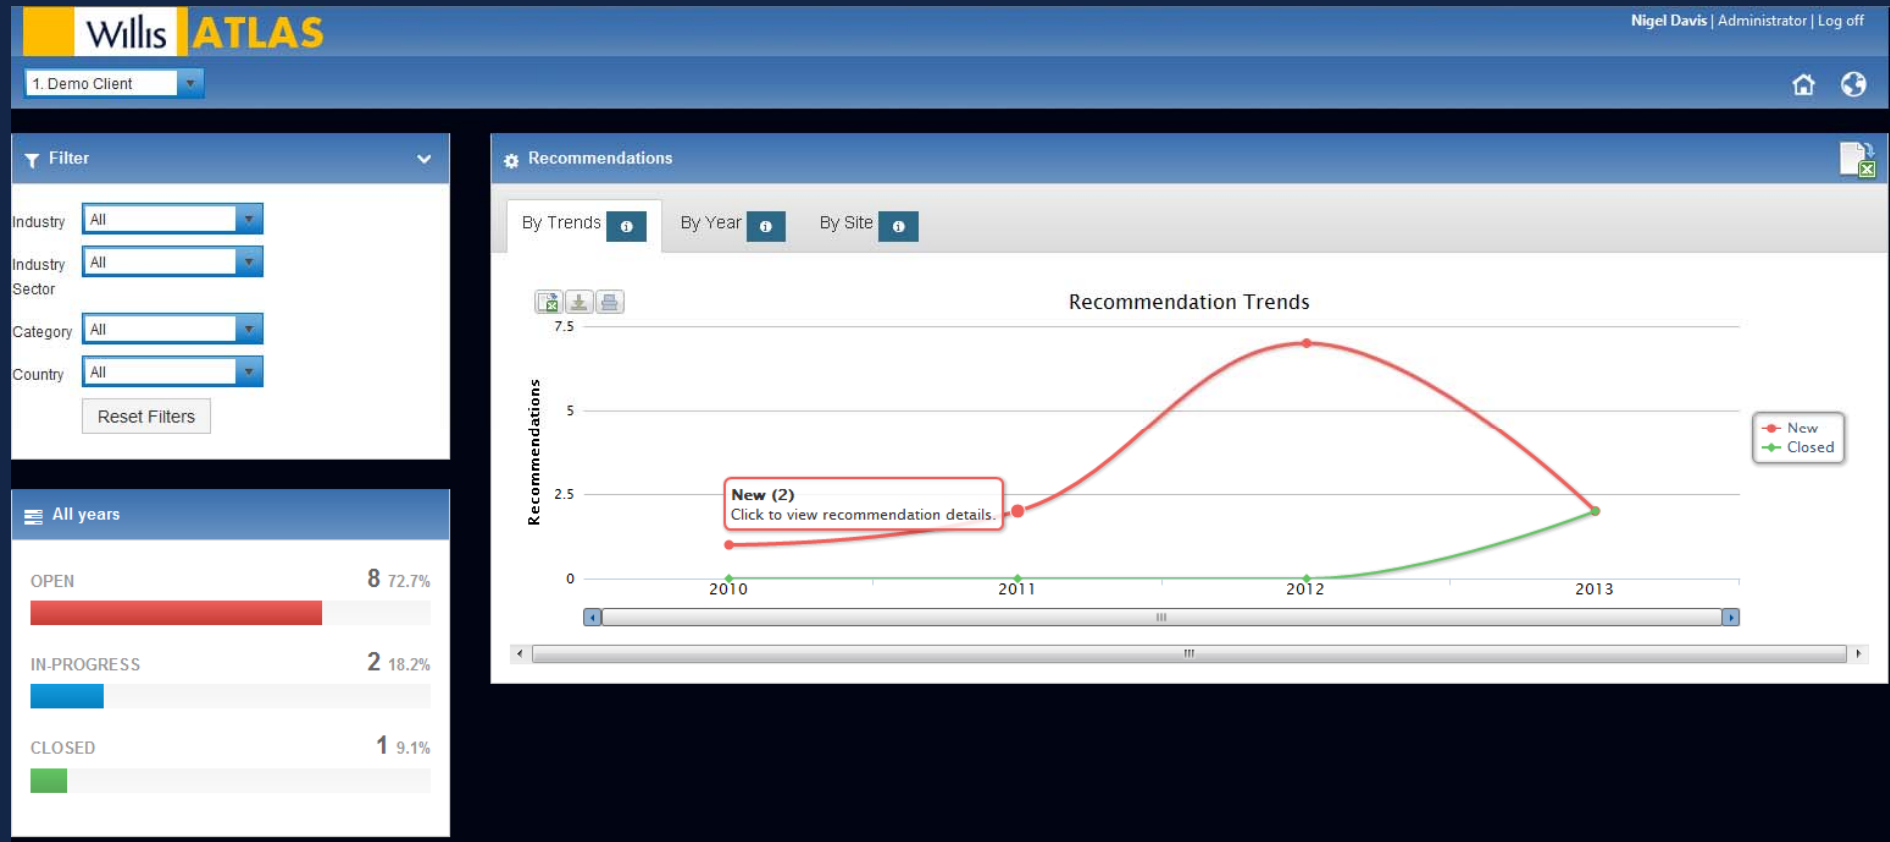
Willis ATLAS

Nigel Davis | Administrator | Log off

1. Demo Client

Filter

Industry All

Industry Sector All

Category All

Country All

Reset Filters

All years

OPEN 8 72.7%

IN-PROGRESS 2 18.2%

CLOSED 1 9.1%

Recommendations

By Trends By Year By Site

Recommendation Trends

Recommendations

7.5

5

2.5

0

New (2)
Click to view recommendation details.

2010 2011 2012 2013

New
Closed